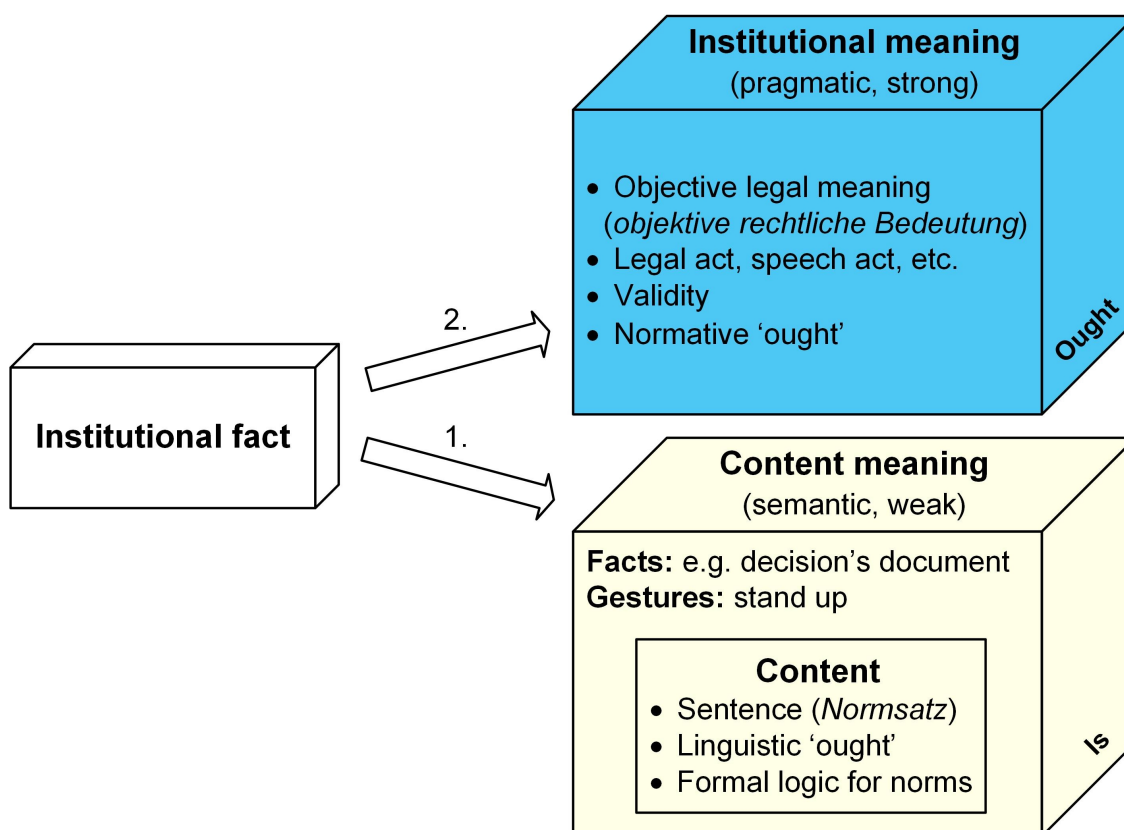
Institutional meaning
(pragmatic, strong)

• Objective legal meaning (*objektive rechtliche Bedeutung*)
• Legal act, speech act, etc.
• Validity
• Normative 'ought'

Ought

2.

Institutional fact

1.

Content meaning
(semantic, weak)

**Facts:** e.g. decision's document
**Gestures:** stand up

Content
• Sentence (*Normsatz*)
• Linguistic 'ought'
• Formal logic for norms

Is